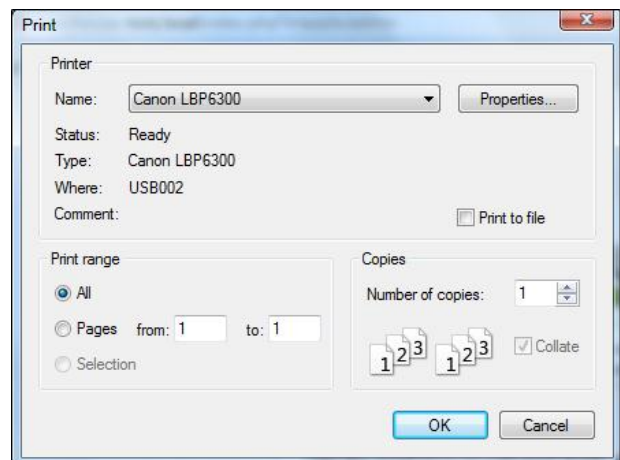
Print

Printer

Name: Canon LBP6300

Properties...

Status: Ready

Type: Canon LBP6300

Where: USB002

Comment:

Print to file

Print range

All

Pages from: 1 to: 1

Selection

Copies

Number of copies: 1

1 2 3 1 2 3

Collate

OK

Cancel